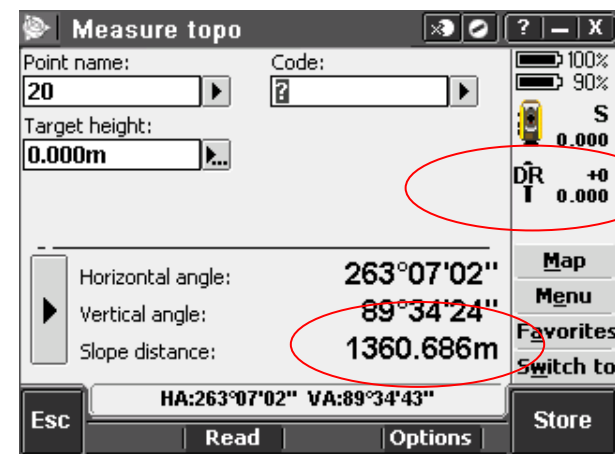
Measure topo

? | _ | X

Point name:
20

Code:
?

Target height:
0.000m

100%
90%

S
0.000

DR
+0
0.000

Horizontal angle: 263°07'02"
Vertical angle: 89°34'24"
Slope distance: 1360.686m

Map
Menu
Favorites
Switch to

HA:263°07'02" VA:89°34'43"

Esc
Read
Options
Store